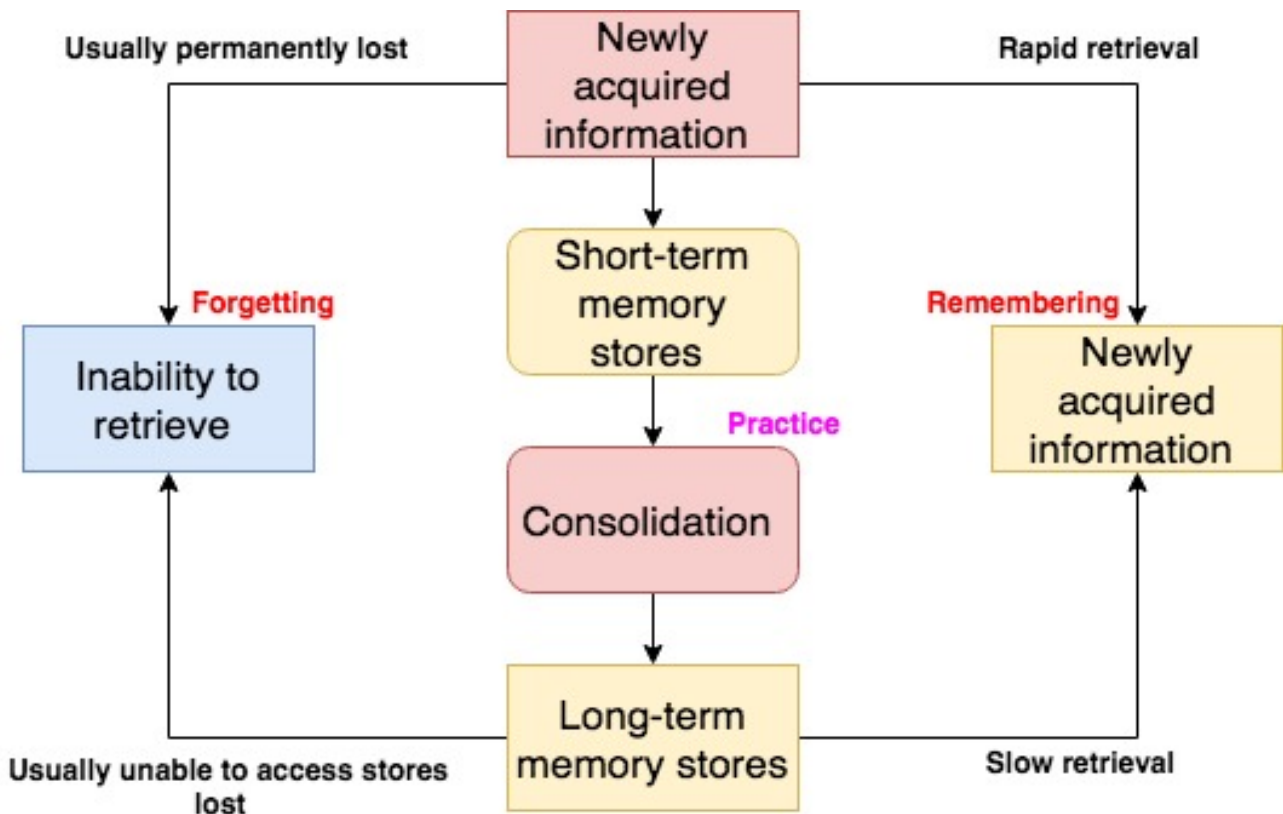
Usually permanently lost

Newly acquired information

Rapid retrieval

Short-term memory stores

Forgetting

Remembering

Inability to retrieve

Newly acquired information

Practice

Consolidation

Long-term memory stores

Usually unable to access stores lost

Slow retrieval